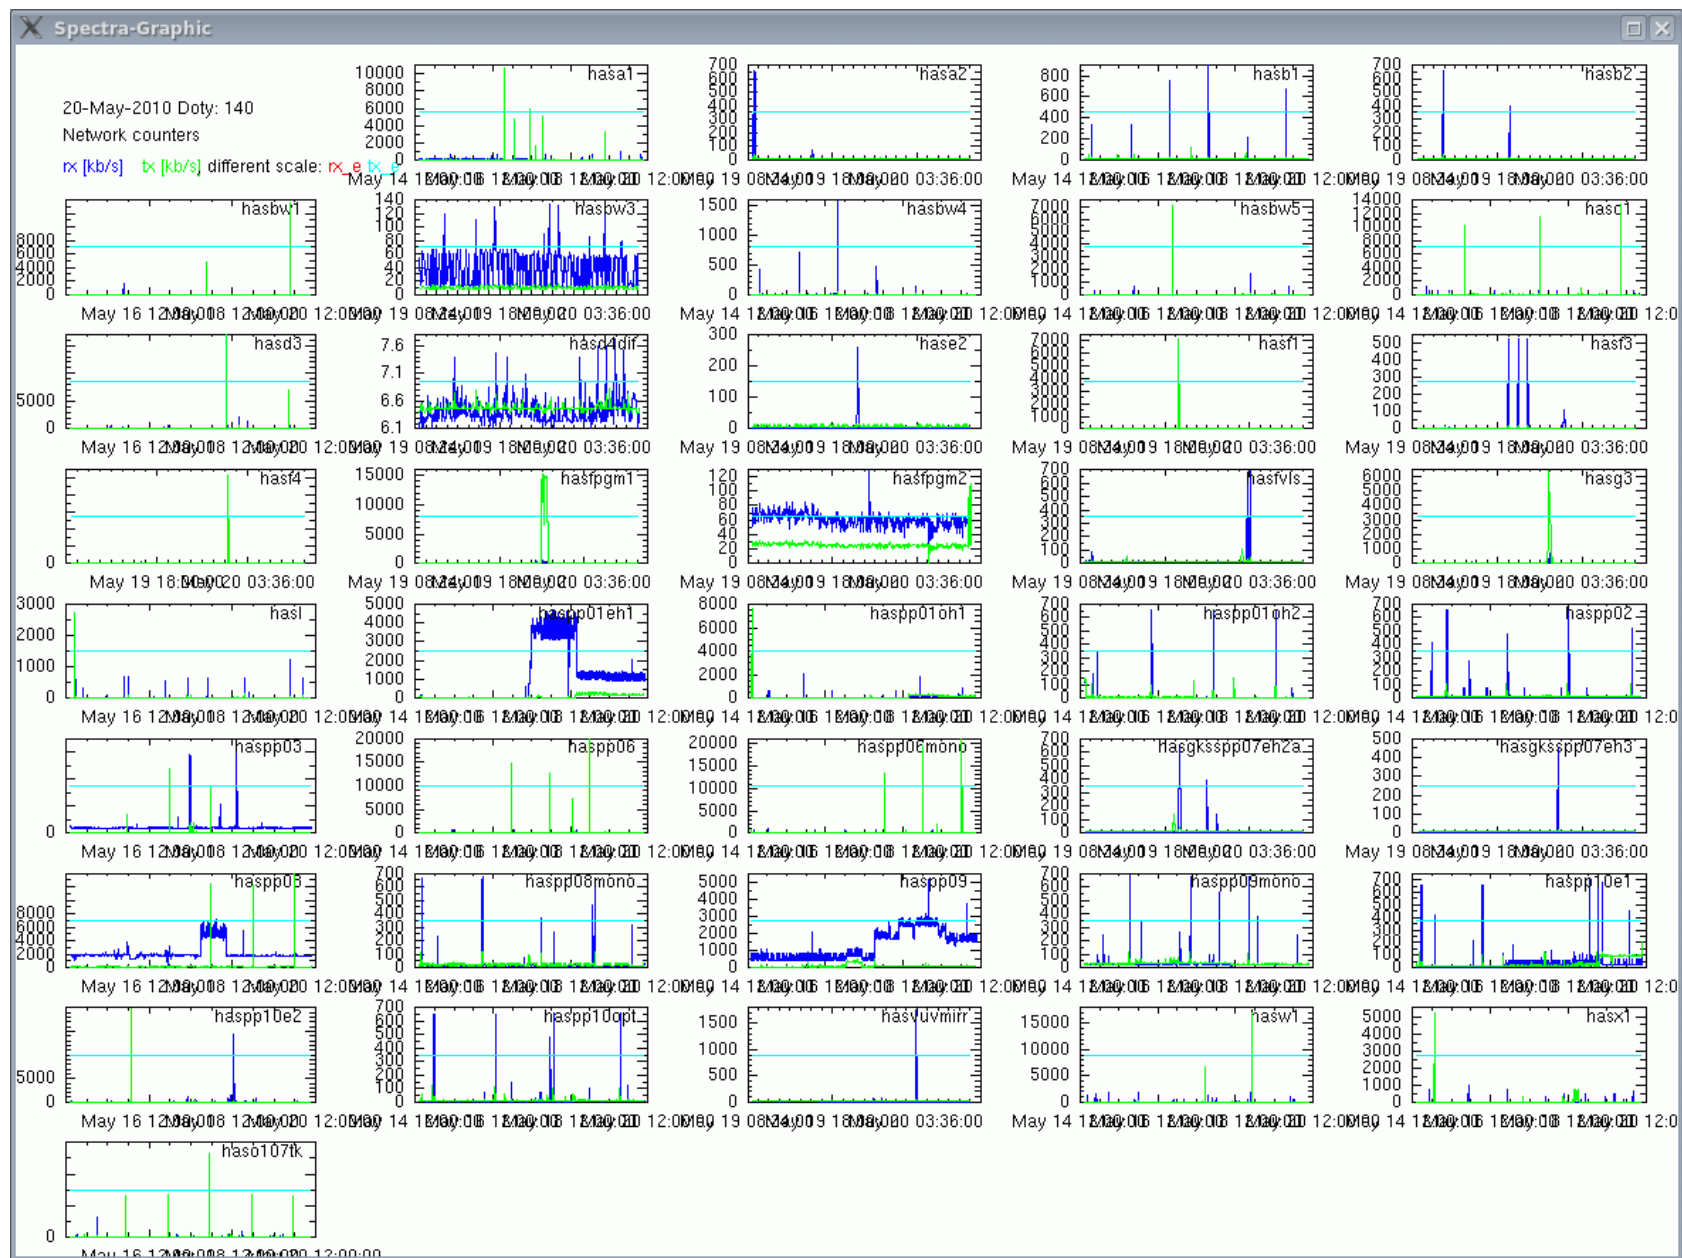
Spectra-Graphic

20-May-2010 Doty: 140
Network counters
rx [kb/s] tx [kb/s] different scale: rx_e tx_e

hasa1
10000 8000 6000 4000 2000 0
May 14 12:00 May 16 12:00 May 18 12:00 May 20 12:00

hasa2
700 600 500 400 300 200 100 0
May 19 08:24 May 19 18:00 May 20 03:36:00

hasb1
800 600 400 200 0
May 14 12:00 May 16 12:00 May 18 12:00 May 20 12:00

hasb2
700 600 500 400 300 200 100 0
May 19 08:24 May 19 18:00 May 20 03:36:00

hasbw1
8000 6000 4000 2000 0
May 16 12:00 May 18 12:00 May 20 12:00

hasbw3
140 120 100 80 60 40 20 0
May 19 08:24 May 19 18:00 May 20 03:36:00

hasbw4
1500 1000 500 0
May 14 12:00 May 16 12:00 May 18 12:00 May 20 12:00

hasbw5
7000 6000 5000 4000 3000 2000 1000 0
May 14 12:00 May 16 12:00 May 18 12:00 May 20 12:00

hasc1
14000 12000 10000 8000 6000 4000 2000 0
May 14 12:00 May 16 12:00 May 18 12:00 May 20 12:0

hasd3
5000 0
May 16 12:00 May 18 12:00 May 20 12:00

hasd4dif
7.6 7.1 6.6 6.1
May 19 08:24 May 19 18:00 May 20 03:36:00

hase2
300 200 100 0
May 19 08:24 May 19 18:00 May 20 03:36:00

hasf1
7000 6000 5000 4000 3000 2000 1000 0
May 19 08:24 May 19 18:00 May 20 03:36:00

hasf3
500 400 300 200 100 0
May 19 08:24 May 19 18:00 May 20 03:36:00

hasf4
0
May 19 18:00 May 20 03:36:00

hasfpgm1
15000 10000 5000 0
May 19 08:24 May 19 18:00 May 20 03:36:00

hasfpgm2
120 100 80 60 40 20 0
May 19 08:24 May 19 18:00 May 20 03:36:00

hasfvls
700 600 500 400 300 200 100 0
May 19 08:24 May 19 18:00 May 20 03:36:00

hasg3
6000 5000 4000 3000 2000 1000 0
May 19 08:24 May 19 18:00 May 20 03:36:00

hasl
3000 2000 1000 0
May 16 12:00 May 18 12:00 May 20 12:00

haspp01eh1
5000 4000 3000 2000 1000 0
May 14 12:00 May 16 12:00 May 18 12:00 May 20 12:00

haspp01oh1
8000 6000 4000 2000 0
May 14 12:00 May 16 12:00 May 18 12:00 May 20 12:00

haspp01oh2
700 600 500 400 300 200 100 0
May 14 12:00 May 16 12:00 May 18 12:00 May 20 12:00

haspp02
700 600 500 400 300 200 100 0
May 14 12:00 May 16 12:00 May 18 12:00 May 20 12:0

haspp03
0
May 16 12:00 May 18 12:00 May 20 12:00

haspp06
20000 15000 10000 5000 0
May 14 12:00 May 16 12:00 May 18 12:00 May 20 12:00

haspp06mono
20000 15000 10000 5000 0
May 14 12:00 May 16 12:00 May 18 12:00 May 20 12:00

hasgksspp07eh2a
700 600 500 400 300 200 100 0
May 19 08:24 May 19 18:00 May 20 03:36:00

hasgksspp07eh3
500 400 300 200 100 0
May 19 08:24 May 19 18:00 May 20 03:36:00

haspp08
8000 6000 4000 2000 0
May 16 12:00 May 18 12:00 May 20 12:00

haspp08mono
700 600 500 400 300 200 100 0
May 14 12:00 May 16 12:00 May 18 12:00 May 20 12:00

haspp09
5000 4000 3000 2000 1000 0
May 14 12:00 May 16 12:00 May 18 12:00 May 20 12:00

haspp09mono
700 600 500 400 300 200 100 0
May 14 12:00 May 16 12:00 May 18 12:00 May 20 12:00

haspp10e1
700 600 500 400 300 200 100 0
May 14 12:00 May 16 12:00 May 18 12:00 May 20 12:0

haspp10e2
5000 0
May 16 12:00 May 18 12:00 May 20 12:00

haspp10opt
700 600 500 400 300 200 100 0
May 14 12:00 May 16 12:00 May 18 12:00 May 20 12:00

hasvuvmirr
1500 1000 500 0
May 19 08:24 May 19 18:00 May 20 03:36:00

hasw1
15000 10000 5000 0
May 14 12:00 May 16 12:00 May 18 12:00 May 20 12:00

hasx1
5000 4000 3000 2000 1000 0
May 14 12:00 May 16 12:00 May 18 12:00 May 20 12:0

haso107tk
0
May 16 12:00 May 18 12:00 May 20 12:00:00